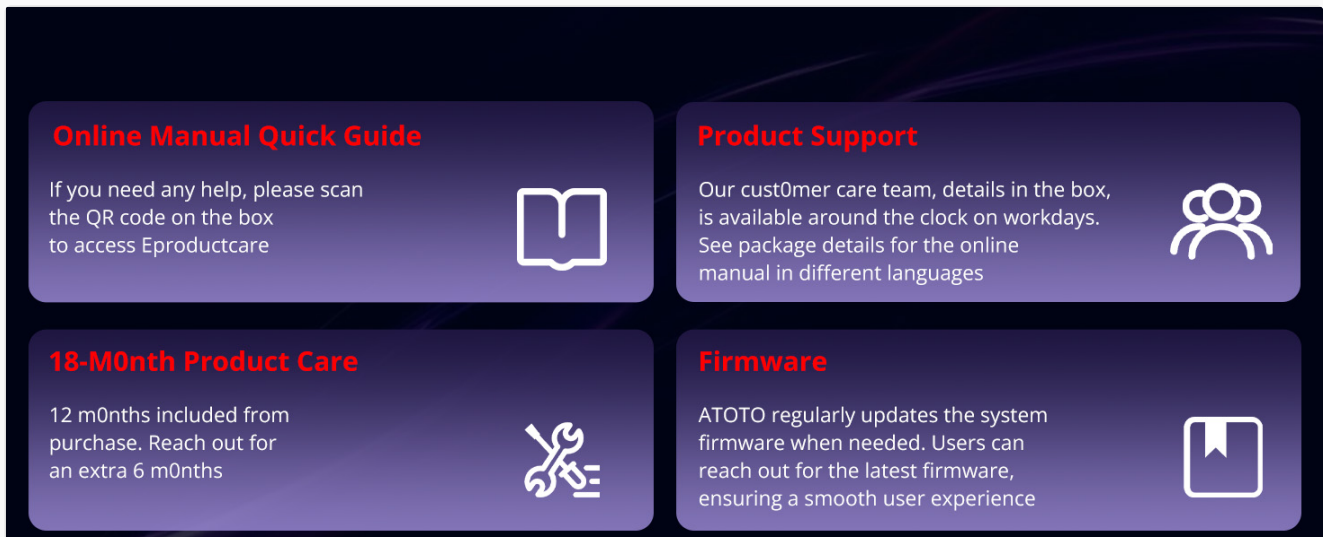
Online Manual Quick Guide

If you need any help, please scan the QR code on the box to access Eproductcare

Product Support

Our cust0mer care team, details in the box, is available around the clock on workdays. See package details for the online manual in different languages

18-M0nth Product Care

12 m0nths included from purchase. Reach out for an extra 6 m0nths

Firmware

ATOTO regularly updates the system firmware when needed. Users can reach out for the latest firmware, ensuring a smooth user experience